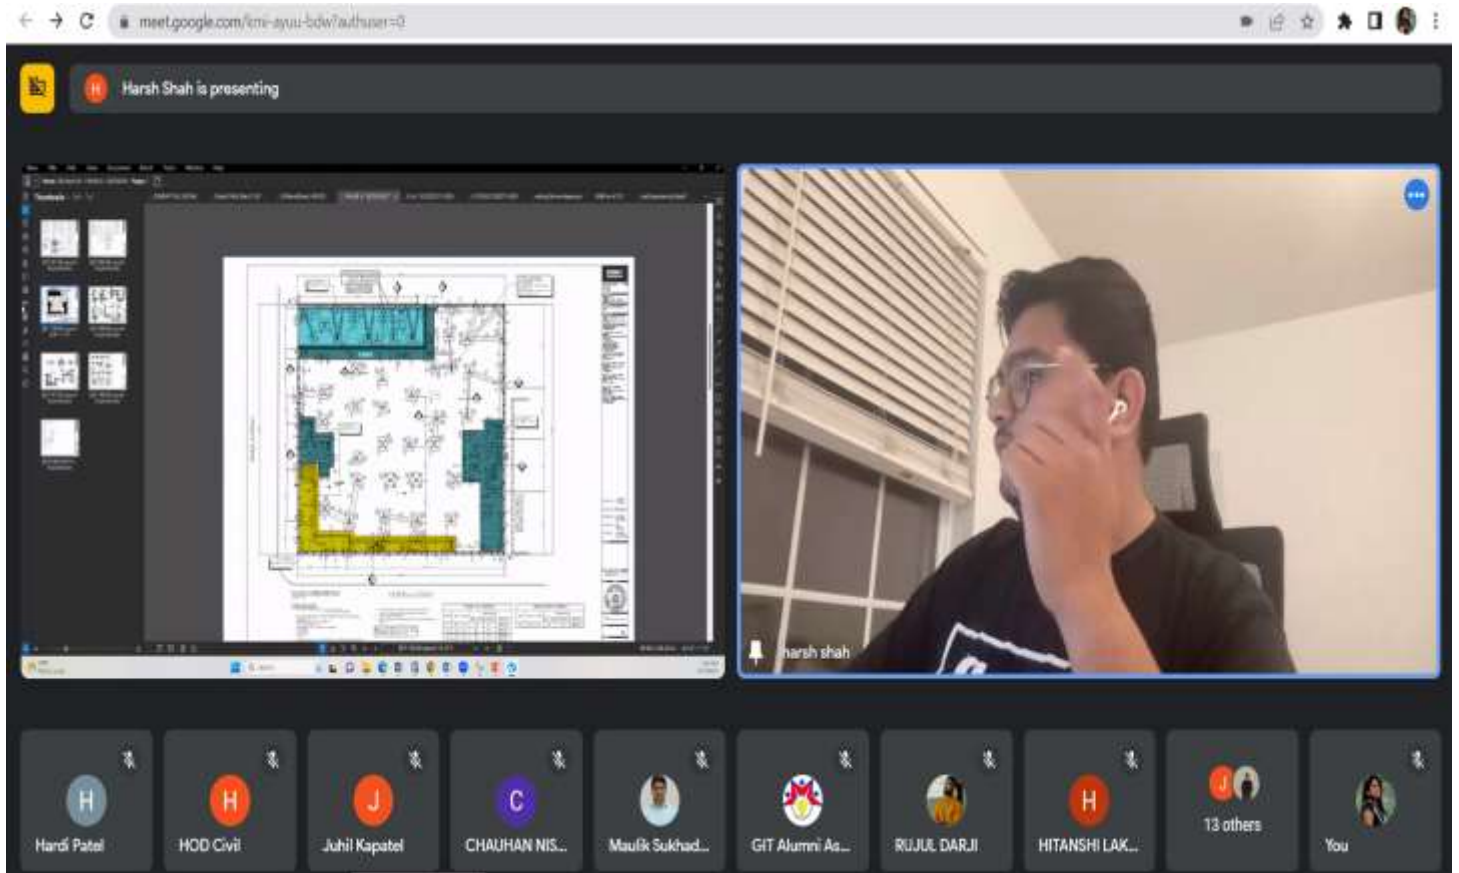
meet.google.com/kmi-ayuu-bdw?authuser=0

Harsh Shah is presenting

harsh shah

H
Hardi Patel

H
HOD Civil

J
Juhil Kapatel

C
CHAUHAN NIS...

Maulik Sukhad...

GIT Alumni As...

RUJUL DARJI

H
HITANSHI LAK...

13 others

You